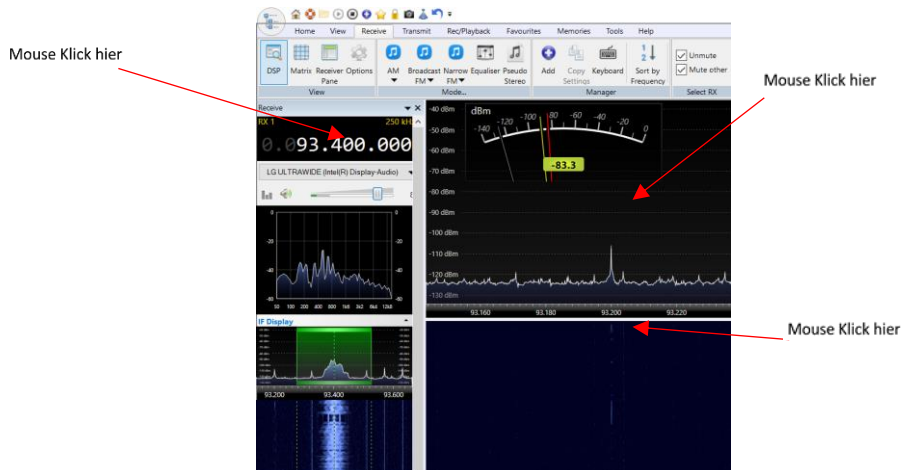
Mouse Klick hier

Home View Receive Transmit Rec/Playback Favourites Memories Tools Help

DSP Matrix Receiver Pane Options
View

AM Broadcast FM Narrow FM Equaliser Pseudo Stereo
Mode...

Add Copy Settings Keyboard Sort by Frequency
Manager

Unmute
Mute other
Select RX

Receive
RX 1 250 kHz
0.093.400.000

LG ULTRAWIDE (Intel(R) Display-Audio)

IF Display
93,200 93,400 93,600

Mouse Klick hier

-40 dBm
-50 dBm
-60 dBm
-70 dBm
-80 dBm
-90 dBm
-100 dBm
-110 dBm
-120 dBm
-130 dBm

dBm
-140 -120 -100 -80 -60 -40 -20 0
-83.3

93.160 93.180 93.200 93.220

Mouse Klick hier